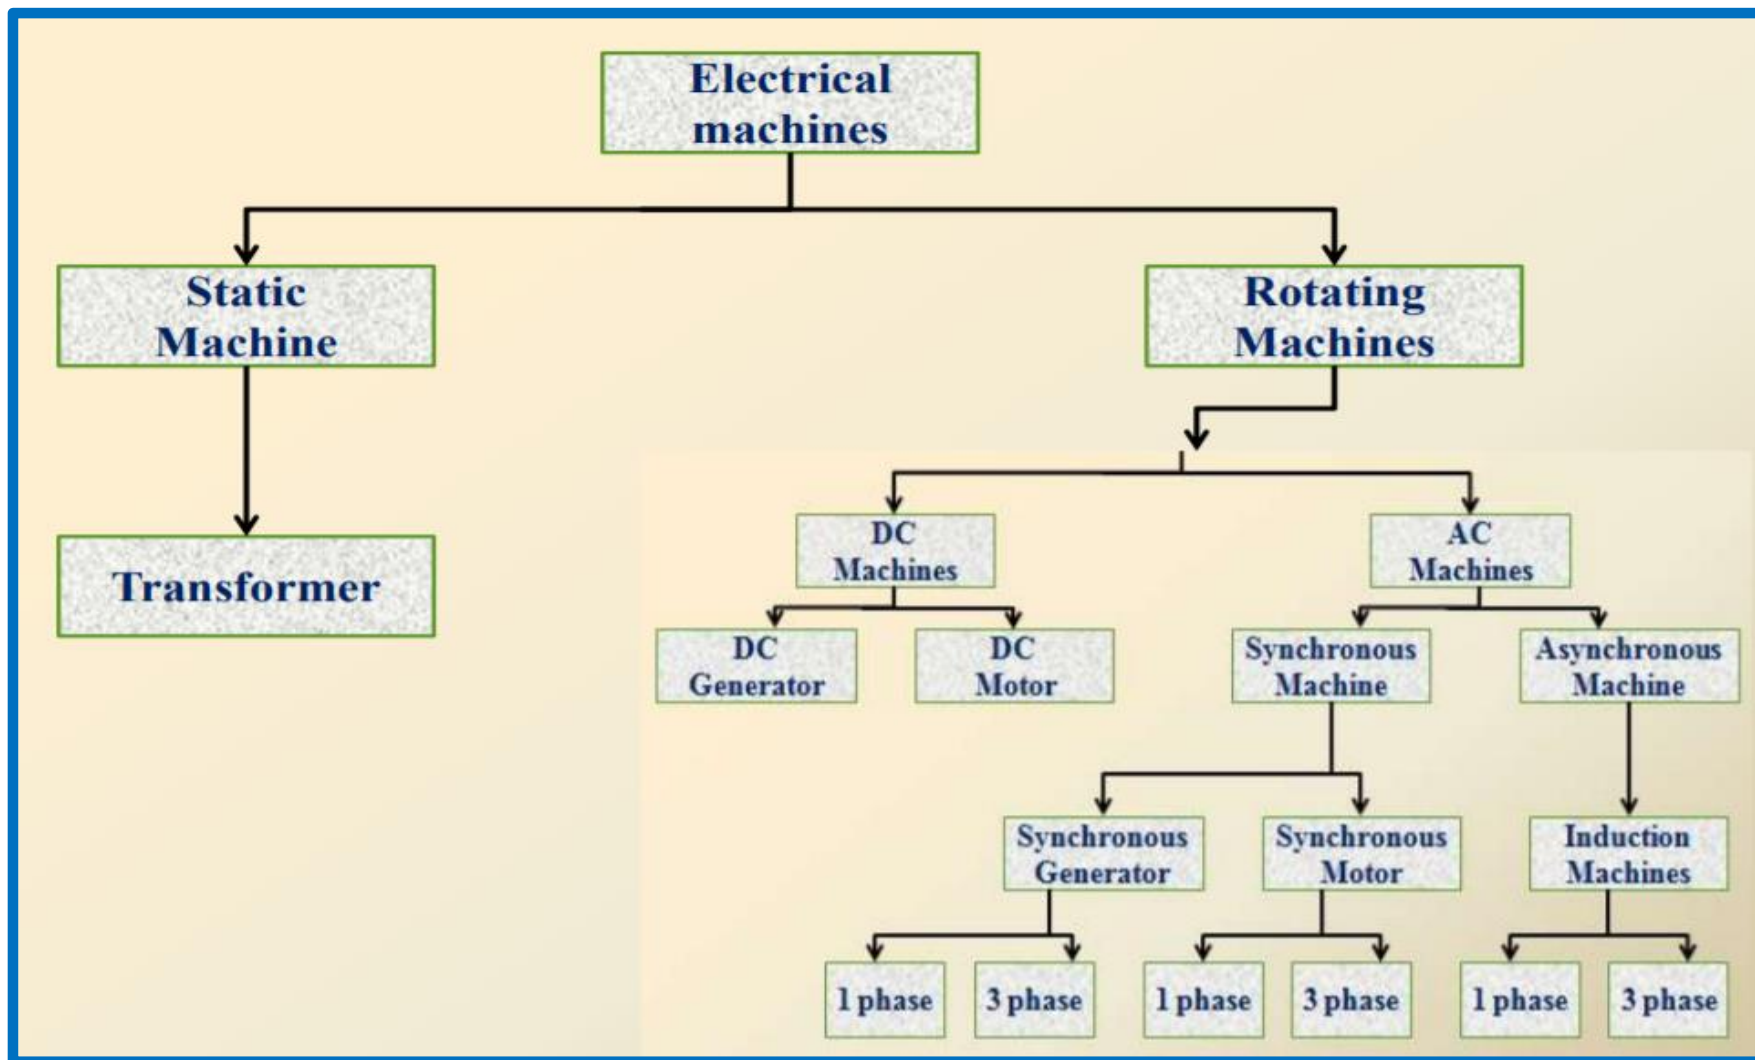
Electrical machines

Static Machine

Rotating Machines

Transformer

DC Machines

AC Machines

DC Generator

DC Motor

Synchronous Machine

Asynchronous Machine

Synchronous Generator

Synchronous Motor

Induction Machines

1 phase

3 phase

1 phase

3 phase

1 phase

3 phase